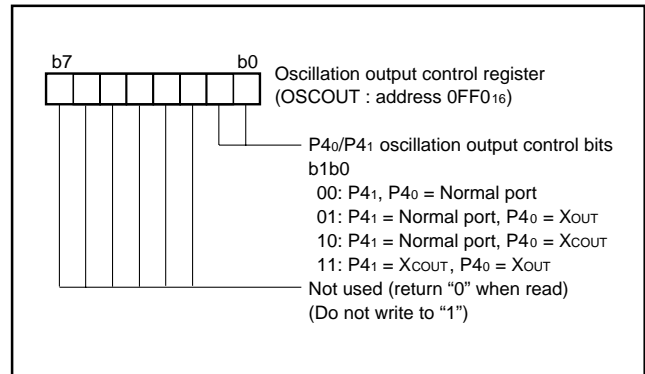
b7 b0

Oscillation output control register
(OSCOUT : address $0FF0_{16}$)

$P4_0$/$P4_1$ oscillation output control bits
b1b0
00: $P4_1$, $P4_0$ = Normal port
01: $P4_1$ = Normal port, $P4_0$ = $X_{OUT}$
10: $P4_1$ = Normal port, $P4_0$ = $X_{COUT}$
11: $P4_1$ = $X_{COUT}$, $P4_0$ = $X_{OUT}$

Not used (return “0” when read)
(Do not write to “1”)